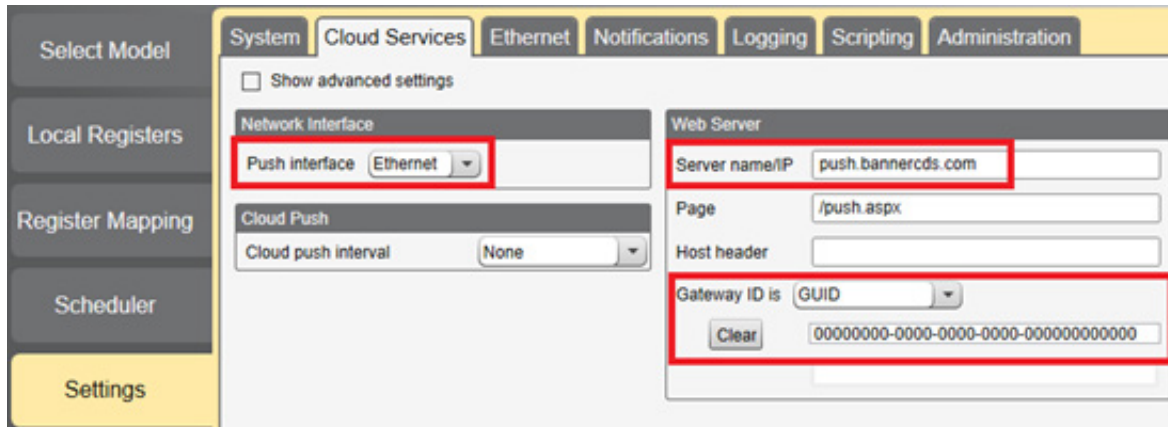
Select Model

Local Registers

Register Mapping

Scheduler

Settings

System | Cloud Services | Ethernet | Notifications | Logging | Scripting | Administration

Show advanced settings

Network Interface

Push interface Ethernet

Cloud Push

Cloud push interval None

Web Server

Server name/IP push.bannercds.com

Page /push.aspx

Host header

Gateway ID is GUID

Clear 00000000-0000-0000-0000-000000000000